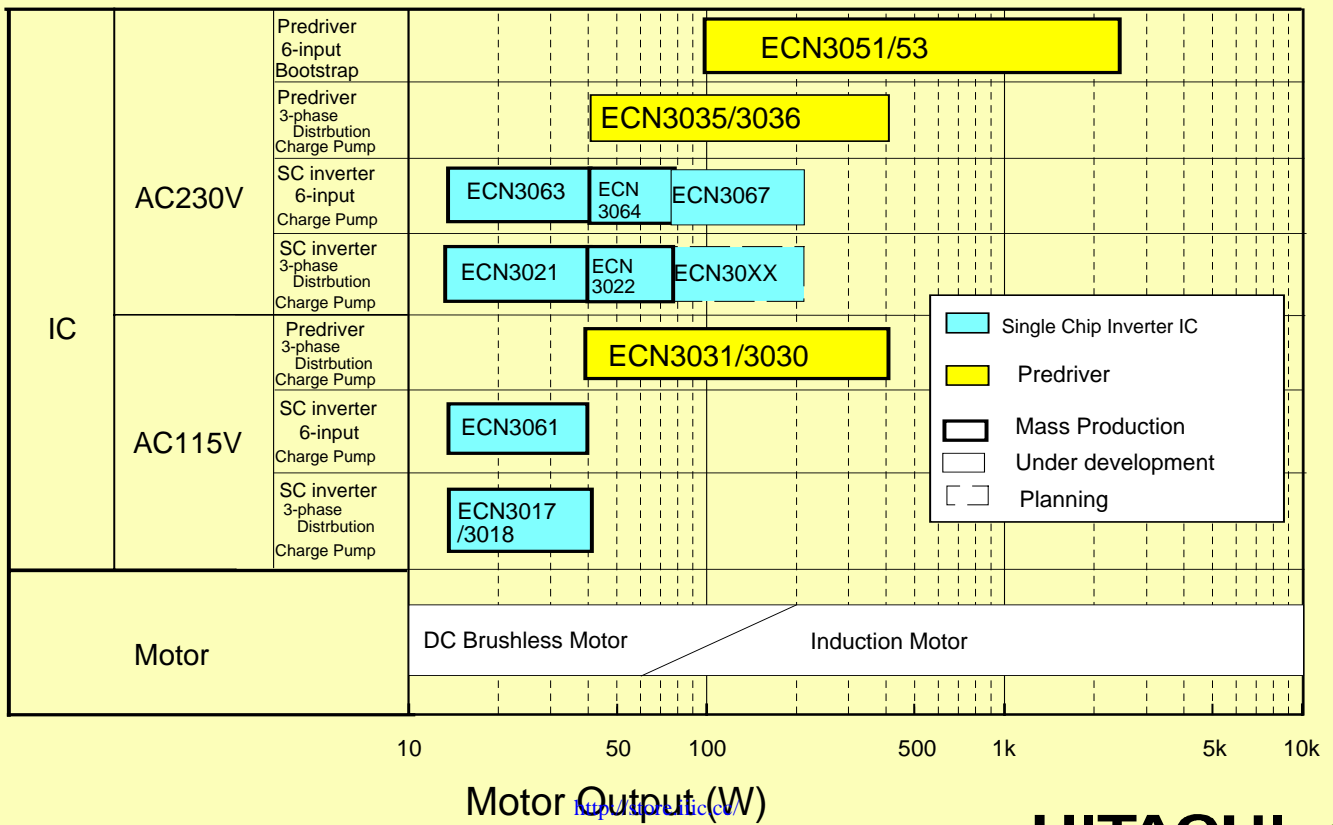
| IC | AC230V | Predriver 6-input Bootstrap | ECN3051/53 |
|---|---|---|---|
| | | Predriver 3-phase Distrbution Charge Pump | ECN3035/3036 |
| | | SC inverter 6-input Charge Pump | ECN3063 ECN 3064 ECN3067 |
| | | SC inverter 3-phase Distrbution Charge Pump | ECN3021 ECN 3022 ECN30XX |
| | AC115V | Predriver 3-phase Distrbution Charge Pump | ECN3031/3030 |
| | | SC inverter 6-input Charge Pump | ECN3061 |
| | | SC inverter 3-phase Distrbution Charge Pump | ECN3017 /3018 |
| Motor | | | DC Brushless Motor Induction Motor |

Single Chip Inverter IC
Predriver
Mass Production
Under development
Planning

10 50 100 500 1k 5k 10k

Motor Output (W)

http://store.iiic.cc/

HITACHI